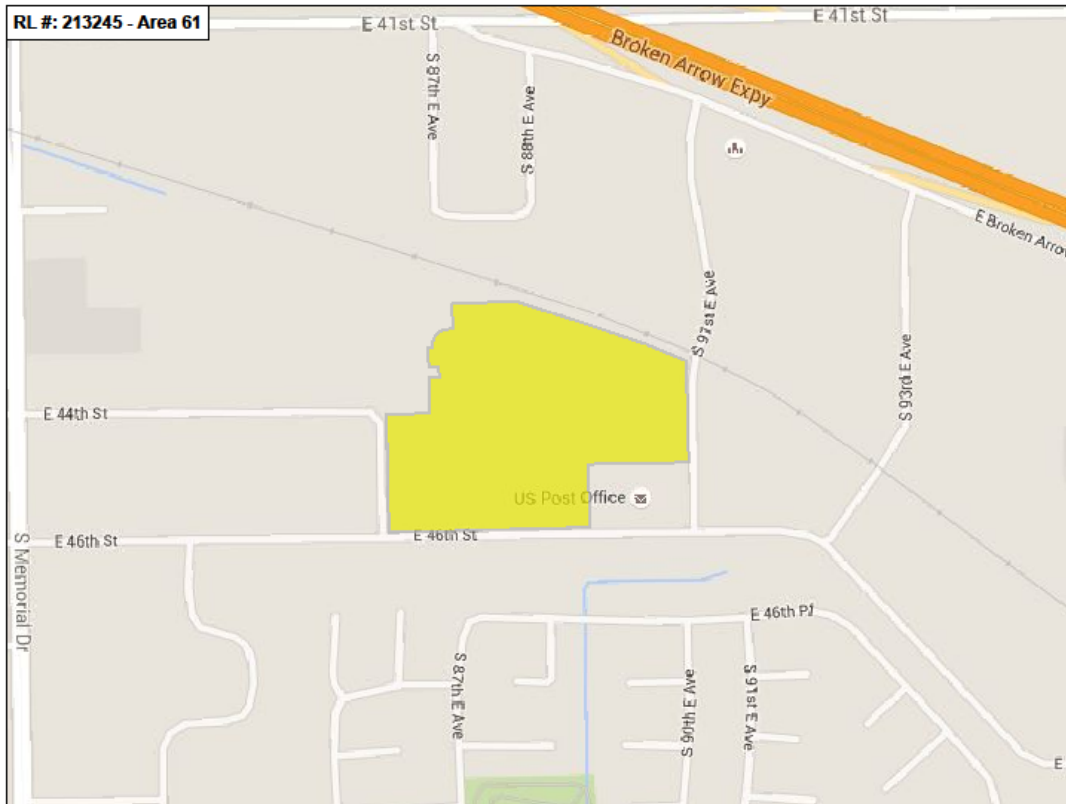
RL #: 213245 - Area 61

E 41st St

E 41st St

Broken Arrow Expy

S 87th E Ave

S 88th E Ave

E Broken Arrow

S 97st E Ave

S 93rd E Ave

E 44th St

US Post Office

S Memorial Dr

E 46th St

E 46th St

E 46th Pl

S 87th E Ave

S 90th E Ave

S 91st E Ave

E